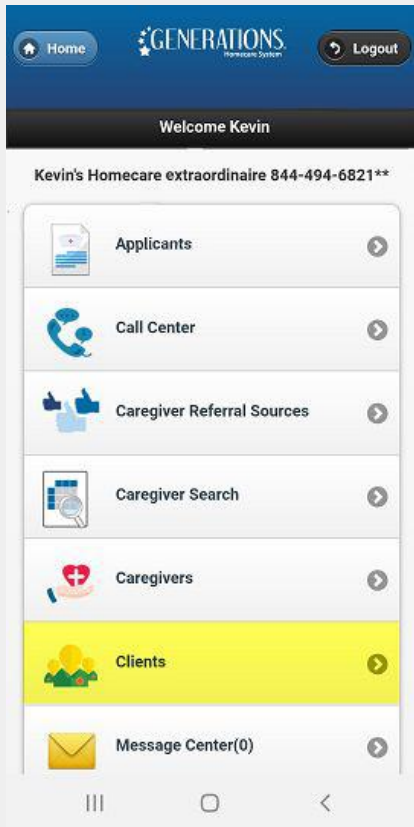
Home
GENERATIONS
Homecare System
Logout

Welcome Kevin

Kevin's Homecare extraordinaire 844-494-6821**

Applicants

Call Center

Caregiver Referral Sources

Caregiver Search

Caregivers

Clients

Message Center(0)